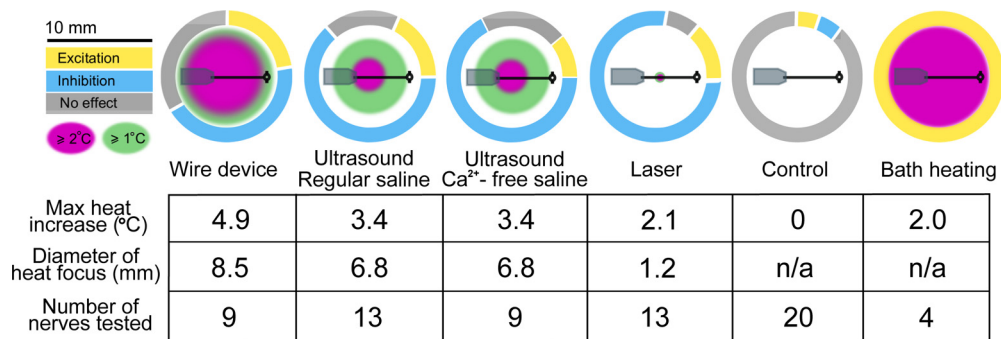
10 mm
Excitation
Inhibition
No effect
≥ 2°C
≥ 1°C

| | Wire device | Ultrasound Regular saline | Ultrasound $Ca^{2+}$- free saline | Laser | Control | Bath heating |
|---|---|---|---|---|---|---|
| Max heat increase (ºC) | 4.9 | 3.4 | 3.4 | 2.1 | 0 | 2.0 |
| Diameter of heat focus (mm) | 8.5 | 6.8 | 6.8 | 1.2 | n/a | n/a |
| Number of nerves tested | 9 | 13 | 9 | 13 | 20 | 4 |